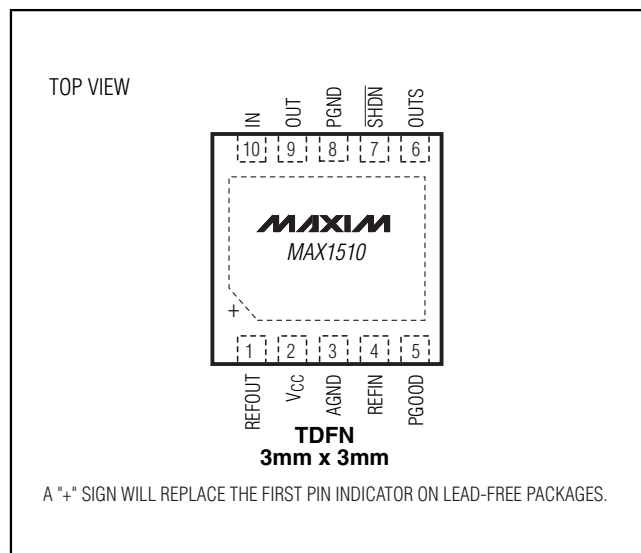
TOP VIEW

IN OUT PGND $\overline{SHDN}$ OUTS

10 9 8 7 6

MAXIM
MAX1510

+

1 2 3 4 5

REFOUT $V_{CC}$ AGND REFIN PGOOD

**TDFN**
**3mm x 3mm**

A "+" SIGN WILL REPLACE THE FIRST PIN INDICATOR ON LEAD-FREE PACKAGES.